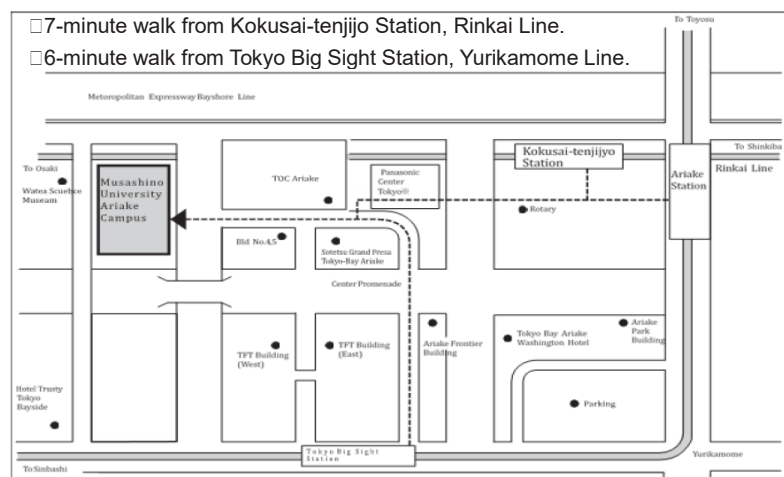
□7-minute walk from Kokusai-tenjijo Station, Rinkai Line.
□6-minute walk from Tokyo Big Sight Station, Yurikamome Line.

To Toyosu

Metoropolitan Expressway Bayshore Line

To Osaki

Watea Scuebce Museam

Musashino University Ariake Campus

TOC Ariake

Panasonic Center Tokyo®

Kokusai-tenjiyo Station

Ariake Station

To Shinkiba

Rinkai Line

Rotary

Bld No.4,5

Sotetsu Grand Fresa Tokyo-Bay Ariake

Center Promenade

TFT Building (West)

TFT Building (East)

Ariake Frontier Building

Tokyo Bay Ariake Washington Hotel

Ariake Park Building

Hotel Trusty Tokyo Bayside

Parking

Tokyo Big Sight Station

Yurikamome

To Sinbashi